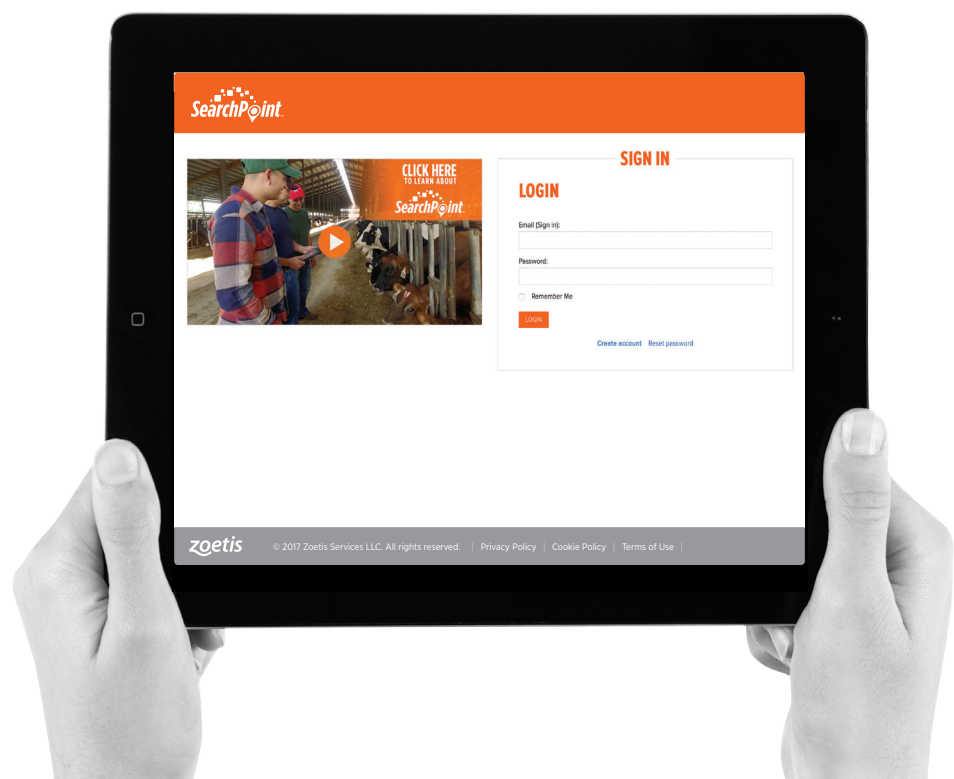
SearchPoint

CLICK HERE TO LEARN ABOUT SearchPoint

SIGN IN

LOGIN

Email (Sign in):

Password:

Remember Me

LOGIN

Create account Reset password

zoetis © 2017 Zoetis Services LLC. All rights reserved. | Privacy Policy | Cookie Policy | Terms of Use |